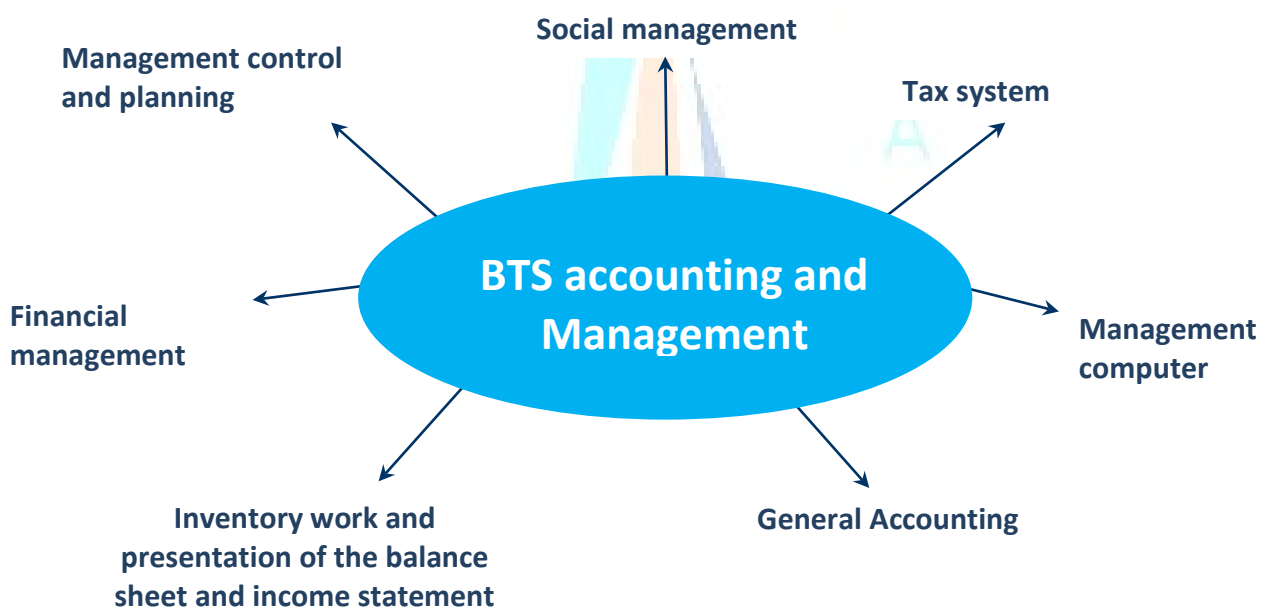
BTS accounting and Management

Social management

Management control and planning

Tax system

Financial management

Management computer

Inventory work and presentation of the balance sheet and income statement

General Accounting